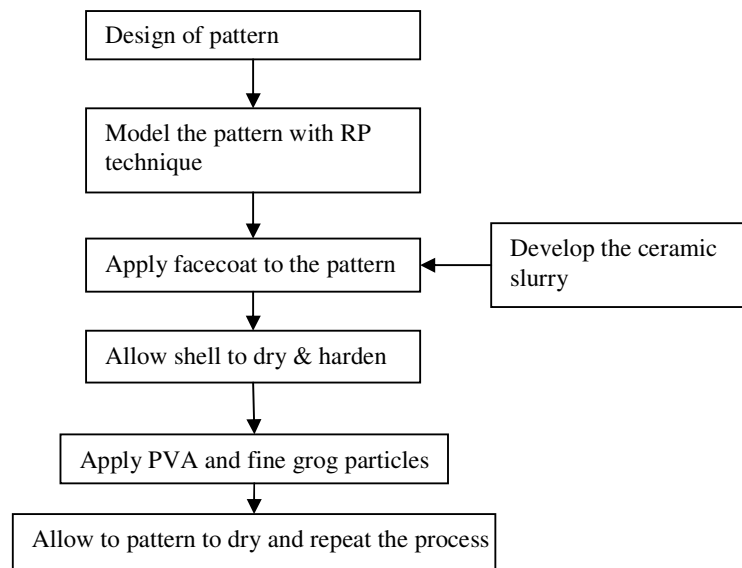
Design of pattern

Model the pattern with RP technique

Apply facecoat to the pattern

Develop the ceramic slurry

Allow shell to dry & harden

Apply PVA and fine grog particles

Allow to pattern to dry and repeat the process